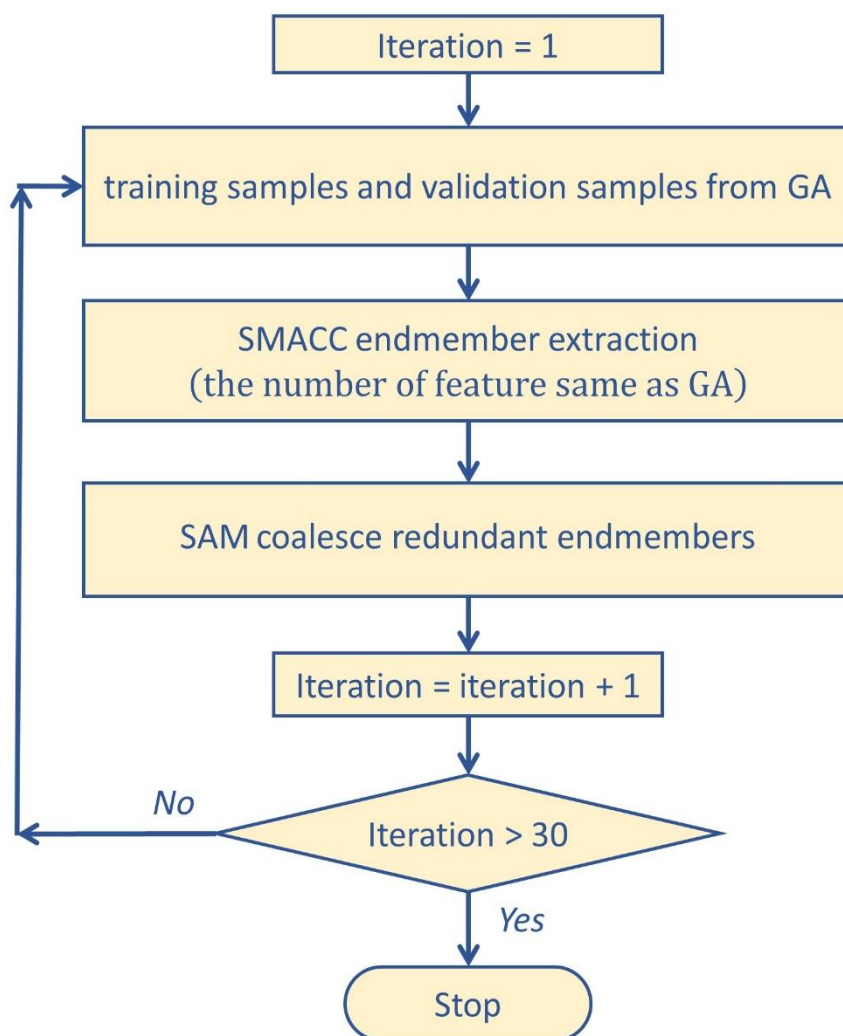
Iteration = 1

training samples and validation samples from GA

SMACC endmember extraction
(the number of feature same as GA)

SAM coalesce redundant endmembers

Iteration = iteration + 1

No

Iteration > 30

Yes

Stop